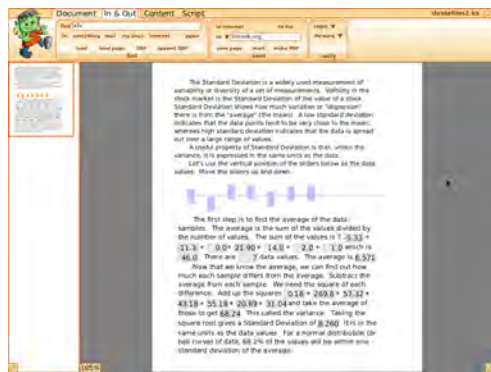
Document | In & Out | Content | Script

standevlines2.kis

find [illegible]

to: everything mail my docs Internet paper

load save page PDF append PDF

find

to Internet

as text

save page insert make PDF

send

copy

paste

copy

105%

The Standard Deviation is a widely used measurement of variability or diversity of a set of measurements. Volatility in the stock market is the Standard Deviation of the value of a stock. Standard Deviation shows how much variation or "dispersion" there is from the "average" (the mean). A low standard deviation indicates that the data points tend to be very close to the mean, whereas high standard deviation indicates that the data is spread out over a large range of values.

A useful property of Standard Deviation is that, unlike the variance, it is expressed in the same units as the data.

Let's use the vertical position of the sliders below as the data values. Move the sliders up and down.

The first step is to find the average of the data samples. The average is the sum of the data values divided by the number of values. The sum of the values is 5.33 + -11.3 + 0.0 + 21.90 + 14.8 + 2.0 + 1.0 which is 46.0. There are 7 data values. The average is 6.571.

Now that we know the average, we can find out how much each sample differs from the average. Subtract the average from each sample. We need the square of each difference. Add up the squares 0.18 + 269.8 + 57.32 + 43.18 + 55.18 + 20.89 + 31.04 and take the average of those to get 68.24. This called the variance. Taking the square root gives a Standard Deviation of 8.260. It is in the same units as the data values. For a normal distribution (or bell curve) of data, 68.2% of the values will be within one standard deviation of the average.